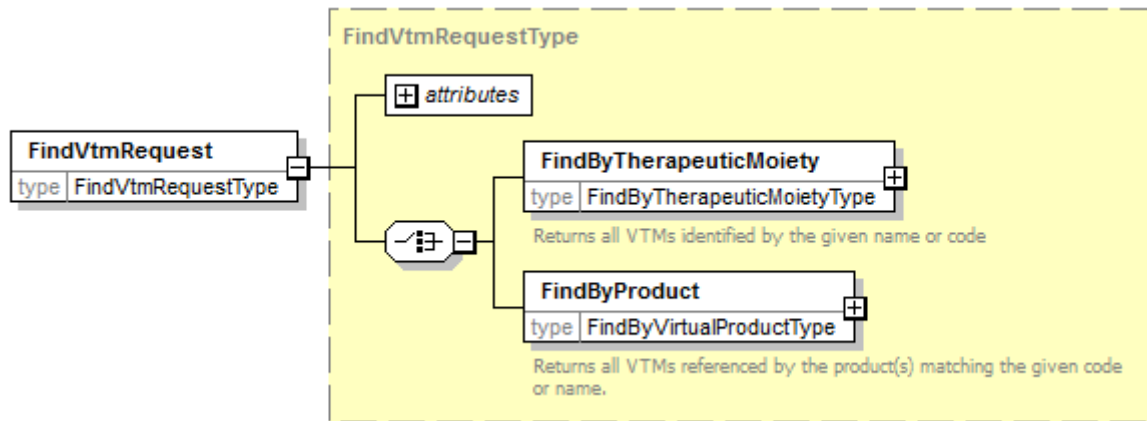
FindVtmRequestType

attributes

FindVtmRequest
type FindVtmRequestType

FindByTherapeuticMoiety
type FindByTherapeuticMoietyType

Returns all VTMs identified by the given name or code

FindByProduct
type FindByVirtualProductType

Returns all VTMs referenced by the product(s) matching the given code or name.